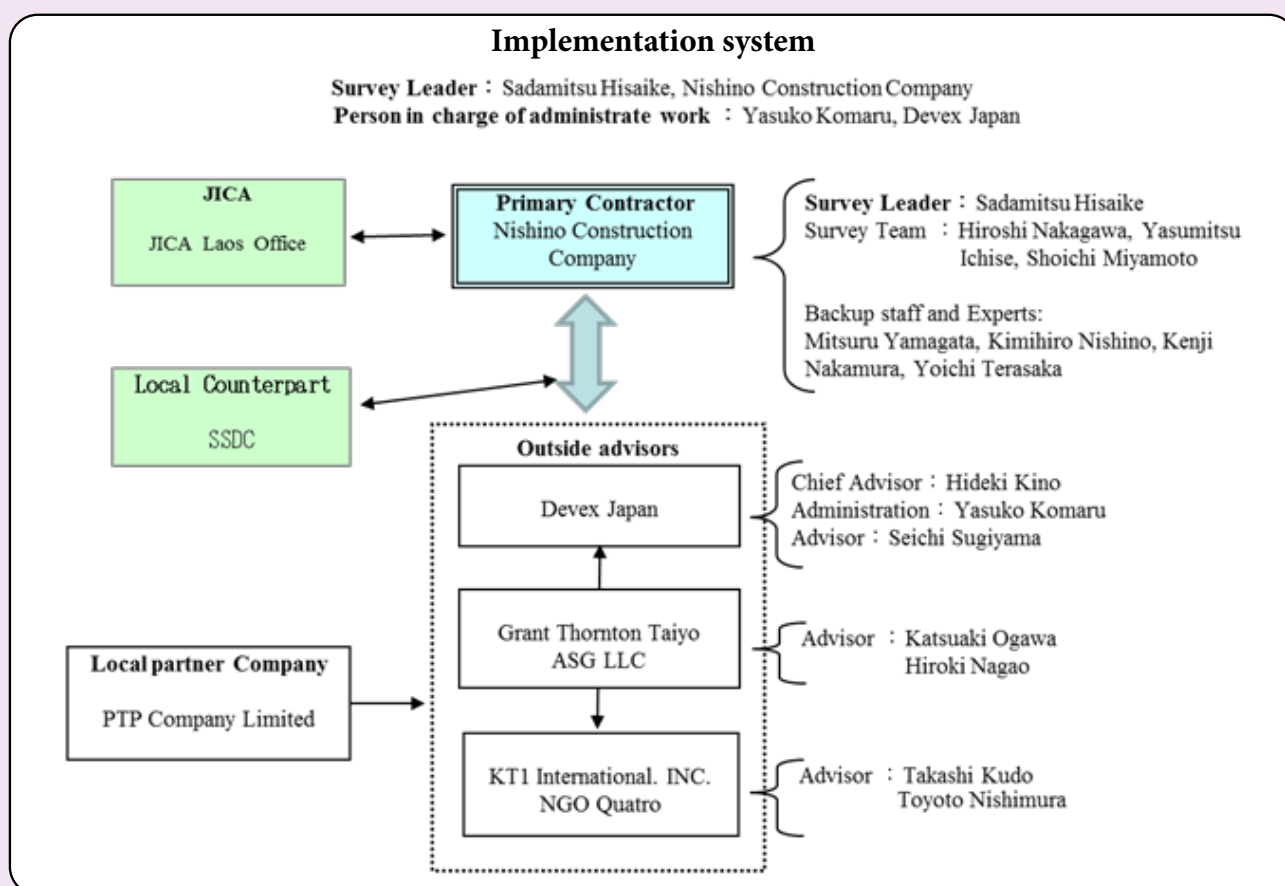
Implementation system

Survey Leader：Sadamitsu Hisaike, Nishino Construction Company
Person in charge of administrate work ：Yasuko Komaru, Devex Japan

JICA

JICA Laos Office

Primary Contractor
Nishino Construction Company

Survey Leader：Sadamitsu Hisaike
Survey Team ：Hiroshi Nakagawa, Yasumitsu Ichise, Shoichi Miyamoto

Backup staff and Experts:
Mitsuru Yamagata, Kimihiro Nishino, Kenji Nakamura, Yoichi Terasaka

Local Counterpart

SSDC

Outside advisors

Devex Japan

Chief Advisor：Hideki Kino
Administration：Yasuko Komaru
Advisor：Seichi Sugiyama

Grant Thornton Taiyo
ASG LLC

Advisor ：Katsuaki Ogawa
Hiroki Nagao

Local partner Company

PTP Company Limited

KT1 International. INC.
NGO Quatro

Advisor ：Takashi Kudo
Toyoto Nishimura